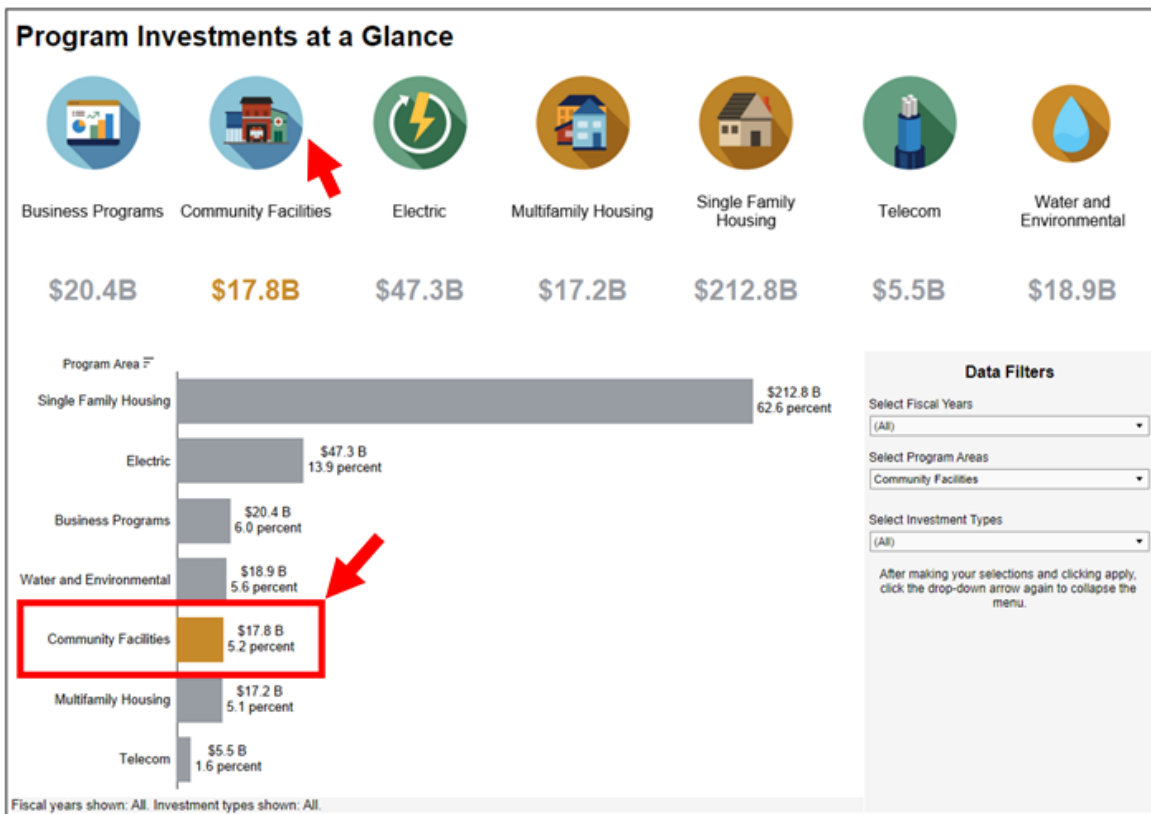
Program Investments at a Glance

Business Programs
$20.4B

Community Facilities
$17.8B

Electric
$47.3B

Multifamily Housing
$17.2B

Single Family Housing
$212.8B

Telecom
$5.5B

Water and Environmental
$18.9B

Program Area

| Program Area | Investment |
|---|---|
| Single Family Housing | $212.8 B 62.6 percent |
| Electric | $47.3 B 13.9 percent |
| Business Programs | $20.4 B 6.0 percent |
| Water and Environmental | $18.9 B 5.6 percent |
| Community Facilities | $17.8 B 5.2 percent |
| Multifamily Housing | $17.2 B 5.1 percent |
| Telecom | $5.5 B 1.6 percent |

Fiscal years shown: All. Investment types shown: All.

Data Filters

Select Fiscal Years
(All)

Select Program Areas
Community Facilities

Select Investment Types
(All)

After making your selections and clicking apply, click the drop-down arrow again to collapse the menu.